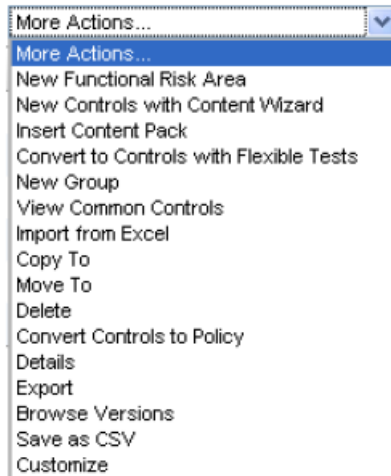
More Actions...

More Actions...
New Functional Risk Area
New Controls with Content Wizard
Insert Content Pack
Convert to Controls with Flexible Tests
New Group
View Common Controls
Import from Excel
Copy To
Move To
Delete
Convert Controls to Policy
Details
Export
Browse Versions
Save as CSV
Customize